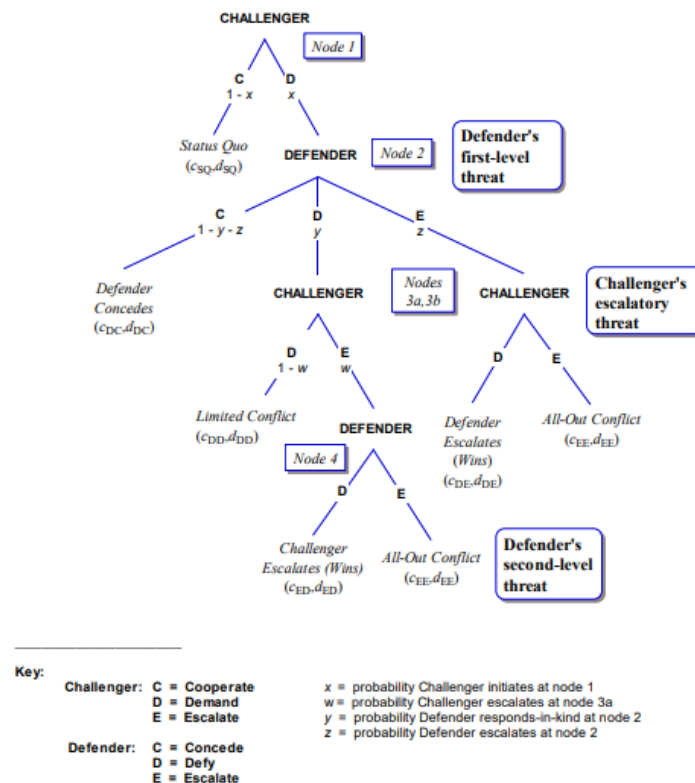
CHALLENGER

Node 1

C
1 - $x$

D
$x$

Status Quo
($c_{SQ}$,$d_{SQ}$)

DEFENDER

Node 2

Defender's first-level threat

C
1 - $y$ - $z$

D
$y$

E
$z$

Defender Concedes
($c_{DC}$,$d_{DC}$)

CHALLENGER

Nodes 3a,3b

CHALLENGER

Challenger's escalatory threat

D
1 - $w$

E
$w$

D

E

Limited Conflict
($c_{DD}$,$d_{DD}$)

DEFENDER

Defender Escalates (Wins)
($c_{DE}$,$d_{DE}$)

All-Out Conflict
($c_{EE}$,$d_{EE}$)

Node 4

D

E

Challenger Escalates (Wins)
($c_{ED}$,$d_{ED}$)

All-Out Conflict
($c_{EE}$,$d_{EE}$)

Defender's second-level threat

Key:

Challenger: C = Cooperate
D = Demand
E = Escalate

Defender: C = Concede
D = Defy
E = Escalate

$x$ = probability Challenger initiates at node 1
w = probability Challenger escalates at node 3a
$y$ = probability Defender responds-in-kind at node 2
$z$ = probability Defender escalates at node 2